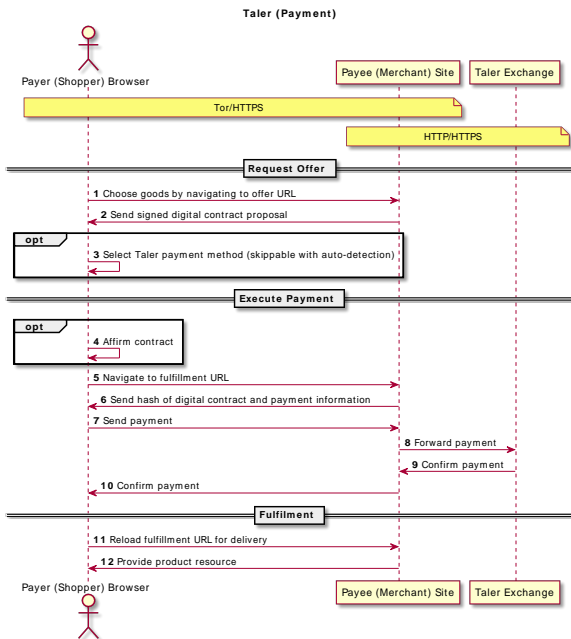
Taler (Payment)

Payer (Shopper) Browser

Payee (Merchant) Site

Taler Exchange

Tor/HTTPS

HTTP/HTTPS

Request Offer

1 Choose goods by navigating to offer URL

2 Send signed digital contract proposal

opt

3 Select Taler payment method (skippable with auto-detection)

Execute Payment

opt

4 Affirm contract

5 Navigate to fulfillment URL

6 Send hash of digital contract and payment information

7 Send payment

8 Forward payment

9 Confirm payment

10 Confirm payment

Fulfilment

11 Reload fulfillment URL for delivery

12 Provide product resource

Payer (Shopper) Browser

Payee (Merchant) Site

Taler Exchange